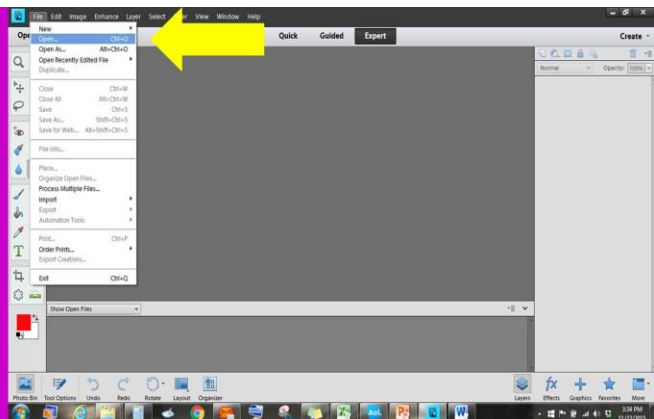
File Edit Image Enhance Layer Select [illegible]er View Window Help

Ope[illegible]

New
Open... Ctrl+O
Open As... Alt+Ctrl+O
Open Recently Edited File
Duplicate...

Close Ctrl+W
Close All Alt+Ctrl+W
Save Ctrl+S
Save As... Shift+Ctrl+S
Save for Web... Alt+Shift+Ctrl+S

File Info...

Place...
Organize Open Files...
Process Multiple Files...
Import
Export
Automation Tools

Print... Ctrl+P
Order Prints...
Export Creations...

Exit Ctrl+Q

Quick Guided Expert

Create

Normal Opacity: 100%

Show Open Files

Photo Bin Tool Options Undo Redo Rotate Layout Organizer

Layers Effects Graphics Favorites More

AOL

3:34 PM
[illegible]